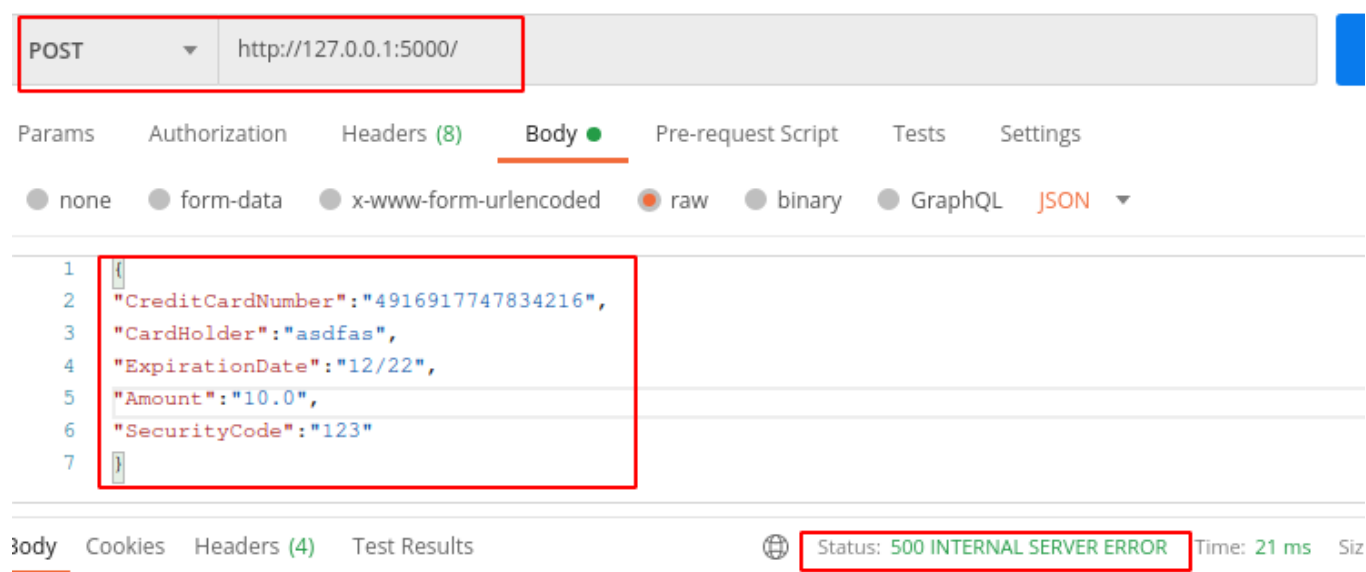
POST http://127.0.0.1:5000/

Params Authorization Headers (8) Body Pre-request Script Tests Settings

none form-data x-www-form-urlencoded raw binary GraphQL JSON

1 {
2 "CreditCardNumber":"4916917747834216",
3 "CardHolder":"asdfas",
4 "ExpirationDate":"12/22",
5 "Amount":"10.0",
6 "SecurityCode":"123"
7 }

Body Cookies Headers (4) Test Results Status: 500 INTERNAL SERVER ERROR Time: 21 ms Siz